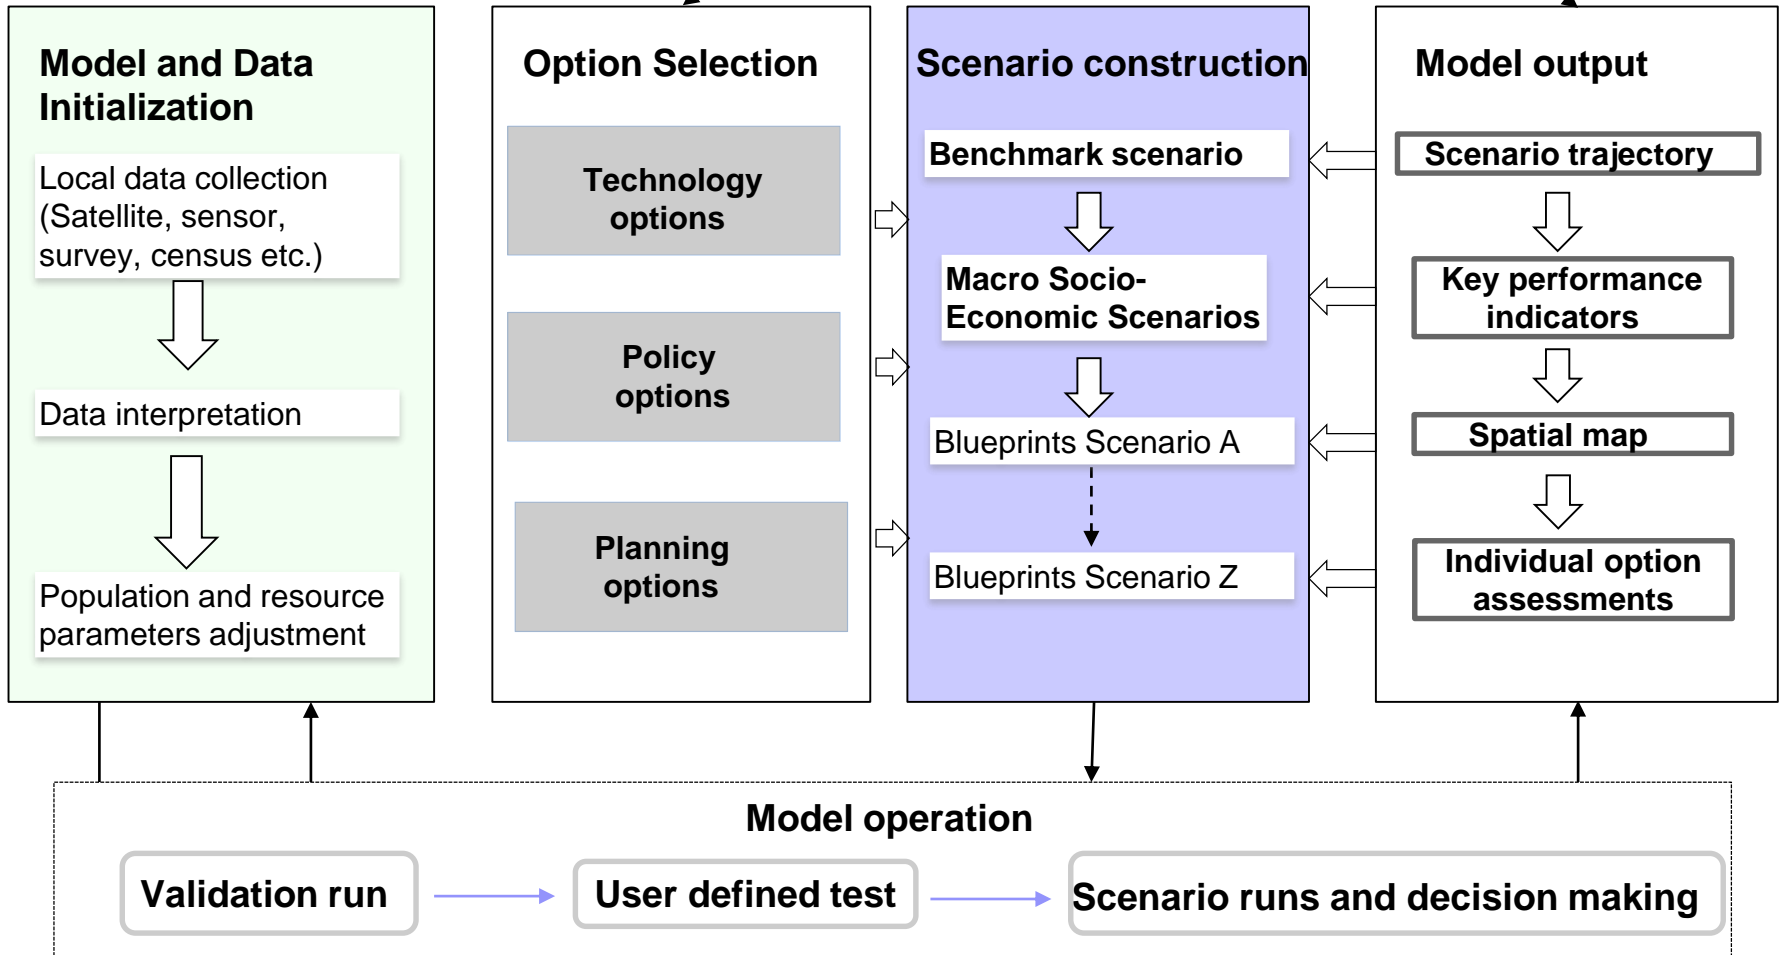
Model and Data Initialization

Local data collection (Satellite, sensor, survey, census etc.)

Data interpretation

Population and resource parameters adjustment

Option Selection

Technology options

Policy options

Planning options

Scenario construction

Benchmark scenario

Macro Socio-Economic Scenarios

Blueprints Scenario A

Blueprints Scenario Z

Model output

Scenario trajectory

Key performance indicators

Spatial map

Individual option assessments

Model operation

Validation run

User defined test

Scenario runs and decision making